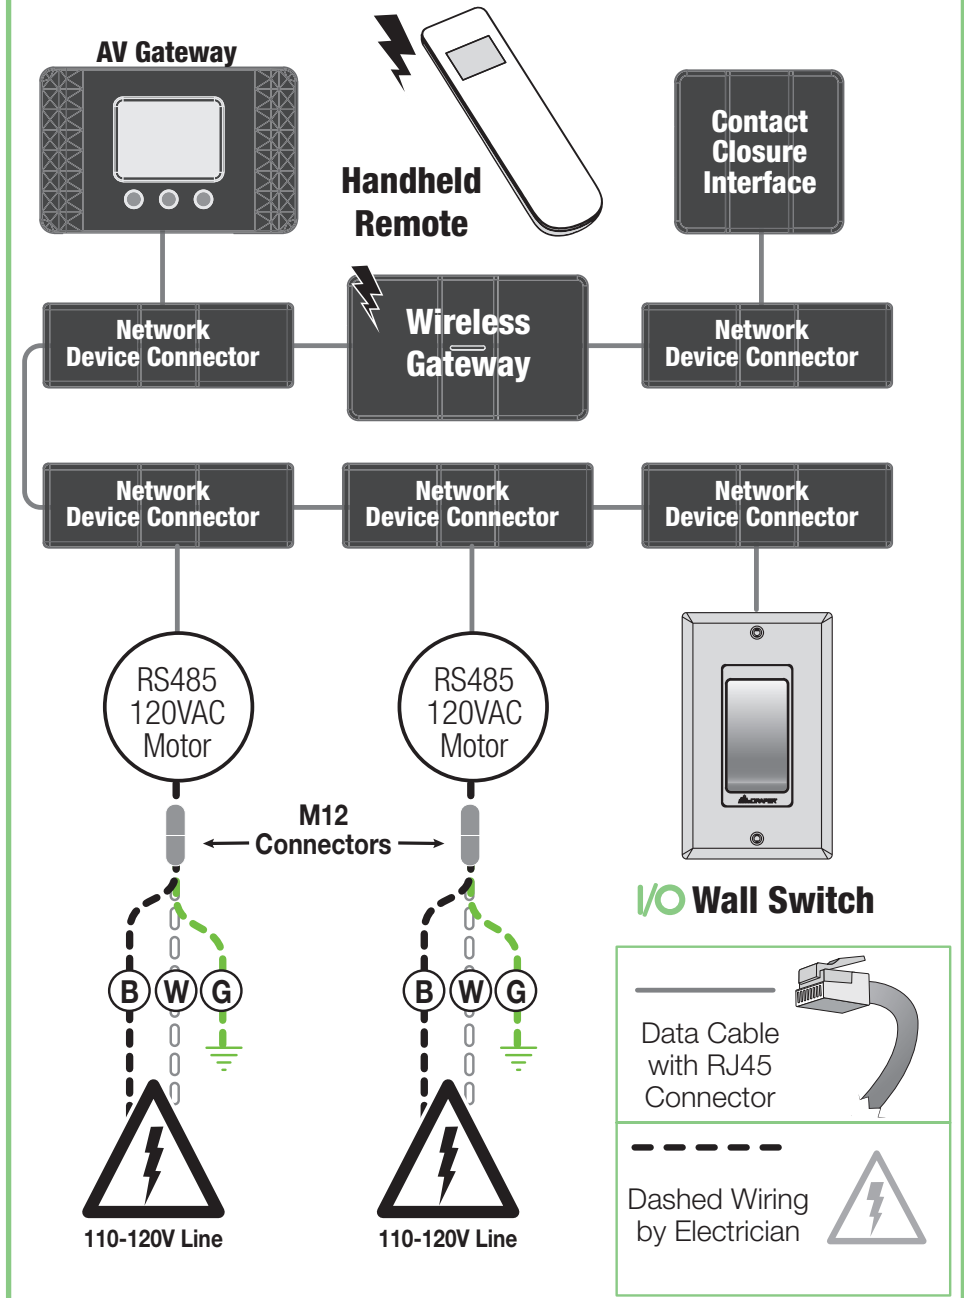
AV Gateway

Handheld Remote

Contact Closure Interface

Network Device Connector

Wireless Gateway

Network Device Connector

Network Device Connector

Network Device Connector

Network Device Connector

RS485 120VAC Motor

RS485 120VAC Motor

M12 Connectors

B W G

B W G

110-120V Line

110-120V Line

DRAPER

I/O Wall Switch

Data Cable with RJ45 Connector

Dashed Wiring by Electrician